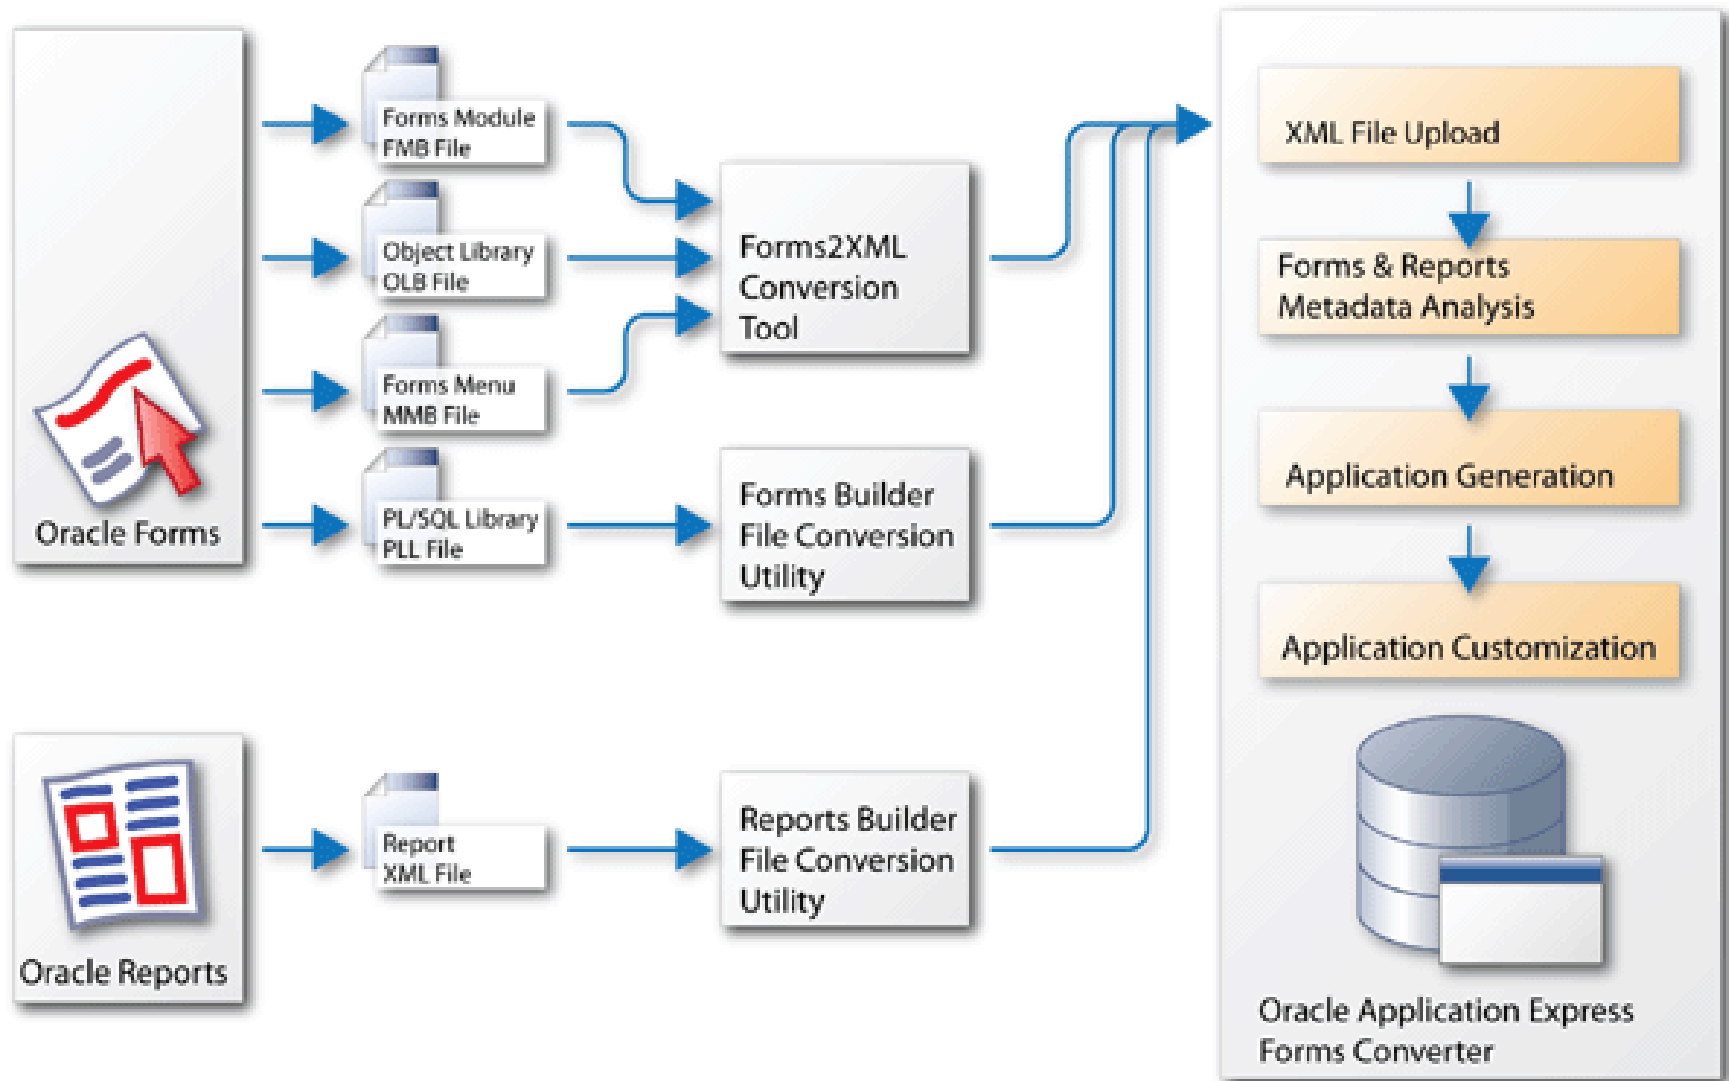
Oracle Forms

Forms Module
FMB File

Object Library
OLB File

Forms Menu
MMB File

PL/SQL Library
PLL File

Forms2XML
Conversion
Tool

Forms Builder
File Conversion
Utility

Oracle Reports

Report
XML File

Reports Builder
File Conversion
Utility

XML File Upload

Forms & Reports
Metadata Analysis

Application Generation

Application Customization

Oracle Application Express
Forms Converter